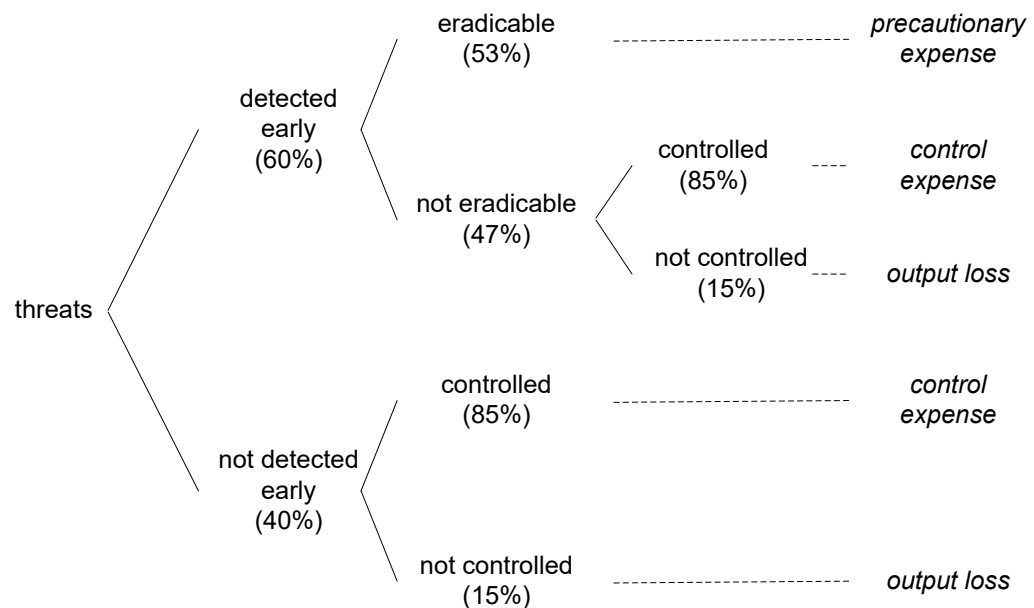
threats

detected early (60%)

eradicable (53%)

*precautionary expense*

not eradicable (47%)

controlled (85%)

*control expense*

not controlled (15%)

*output loss*

not detected early (40%)

controlled (85%)

*control expense*

not controlled (15%)

*output loss*